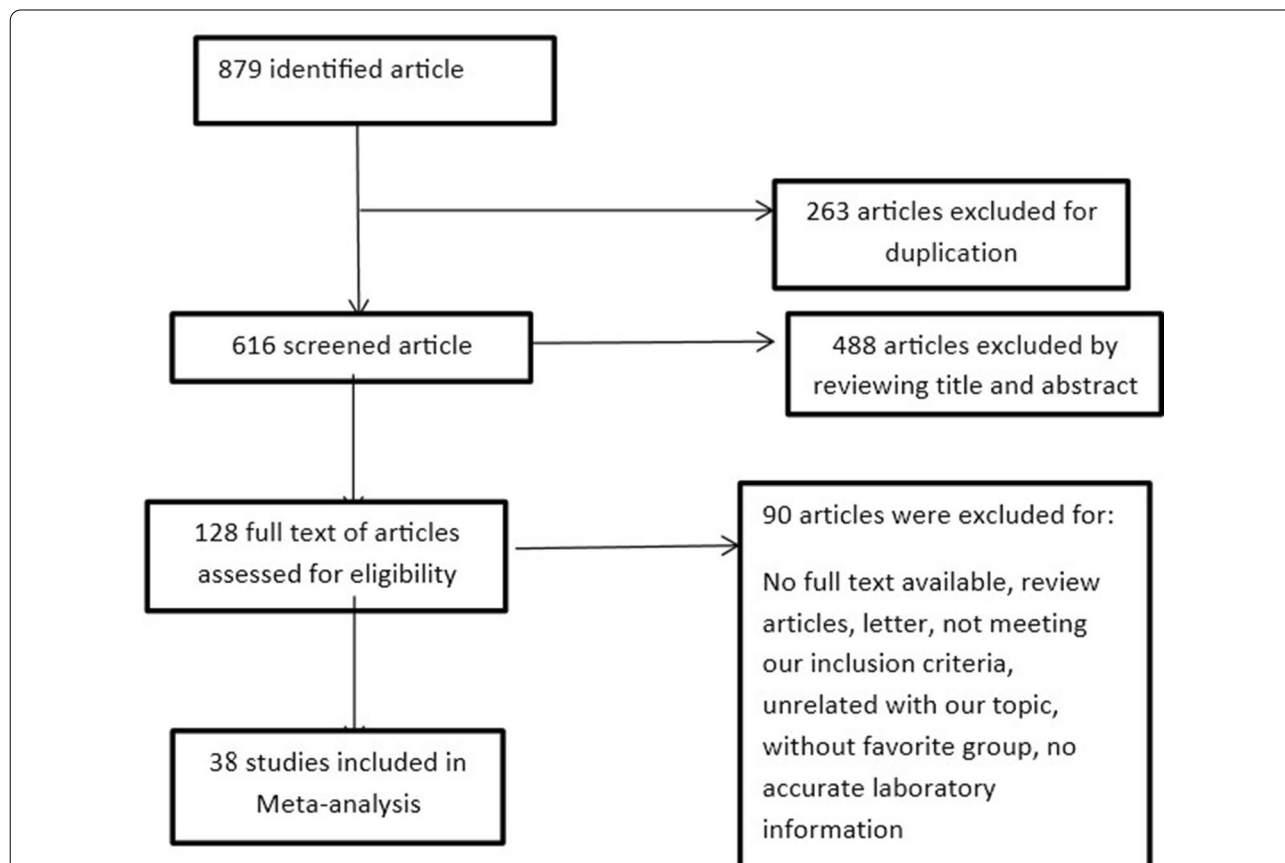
879 identified article

263 articles excluded for duplication

616 screened article

488 articles excluded by reviewing title and abstract

128 full text of articles assessed for eligibility

90 articles were excluded for:

No full text available, review articles, letter, not meeting our inclusion criteria, unrelated with our topic, without favorite group, no accurate laboratory information

38 studies included in Meta-analysis